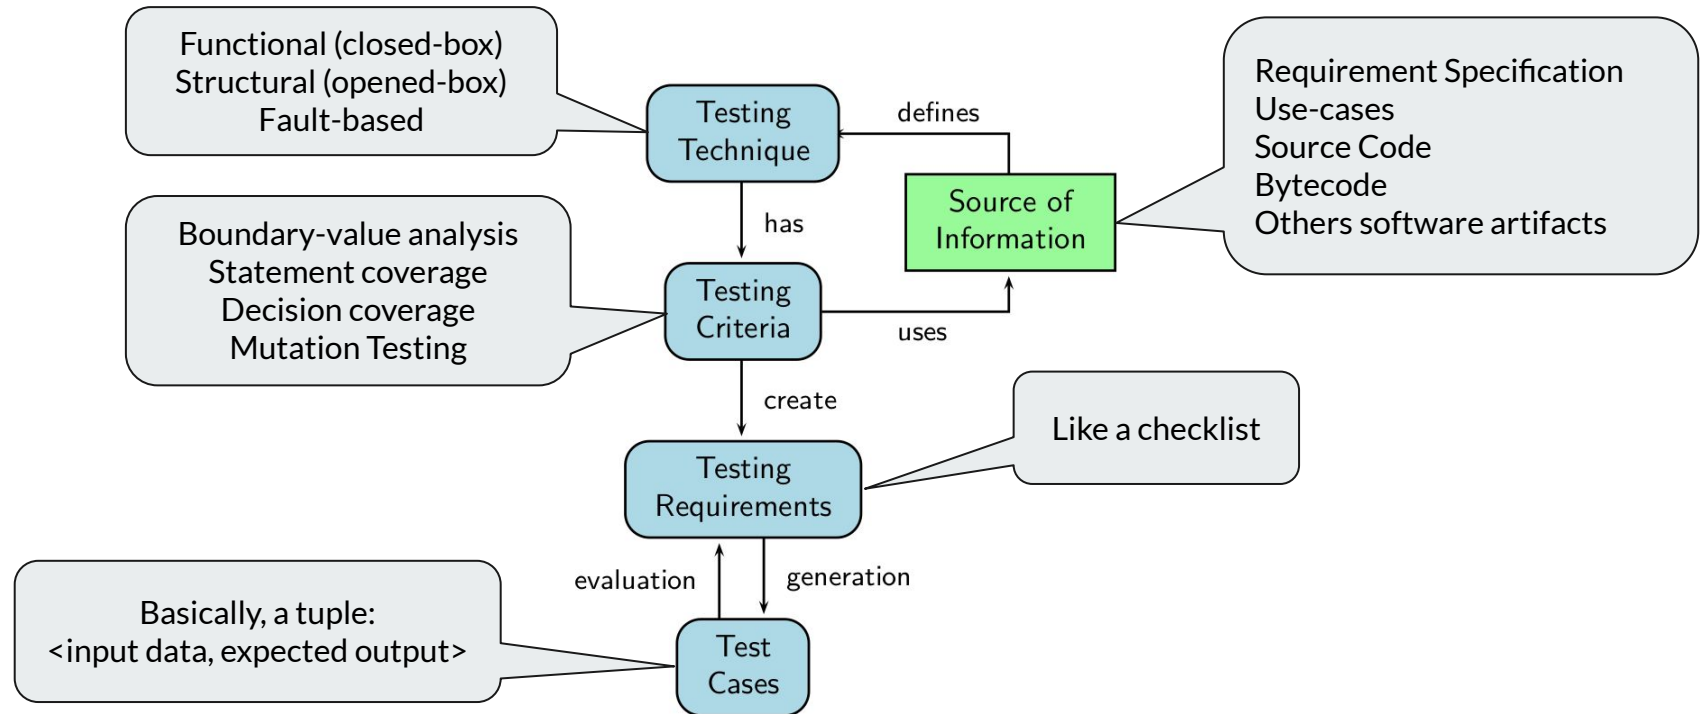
Functional (closed-box)
Structural (opened-box)
Fault-based

Testing Technique

defines

Requirement Specification
Use-cases
Source Code
Bytecode
Others software artifacts

Source of Information

has

Boundary-value analysis
Statement coverage
Decision coverage
Mutation Testing

Testing Criteria

uses

create

Like a checklist

Testing Requirements

evaluation

generation

Basically, a tuple:
<input data, expected output>

Test Cases